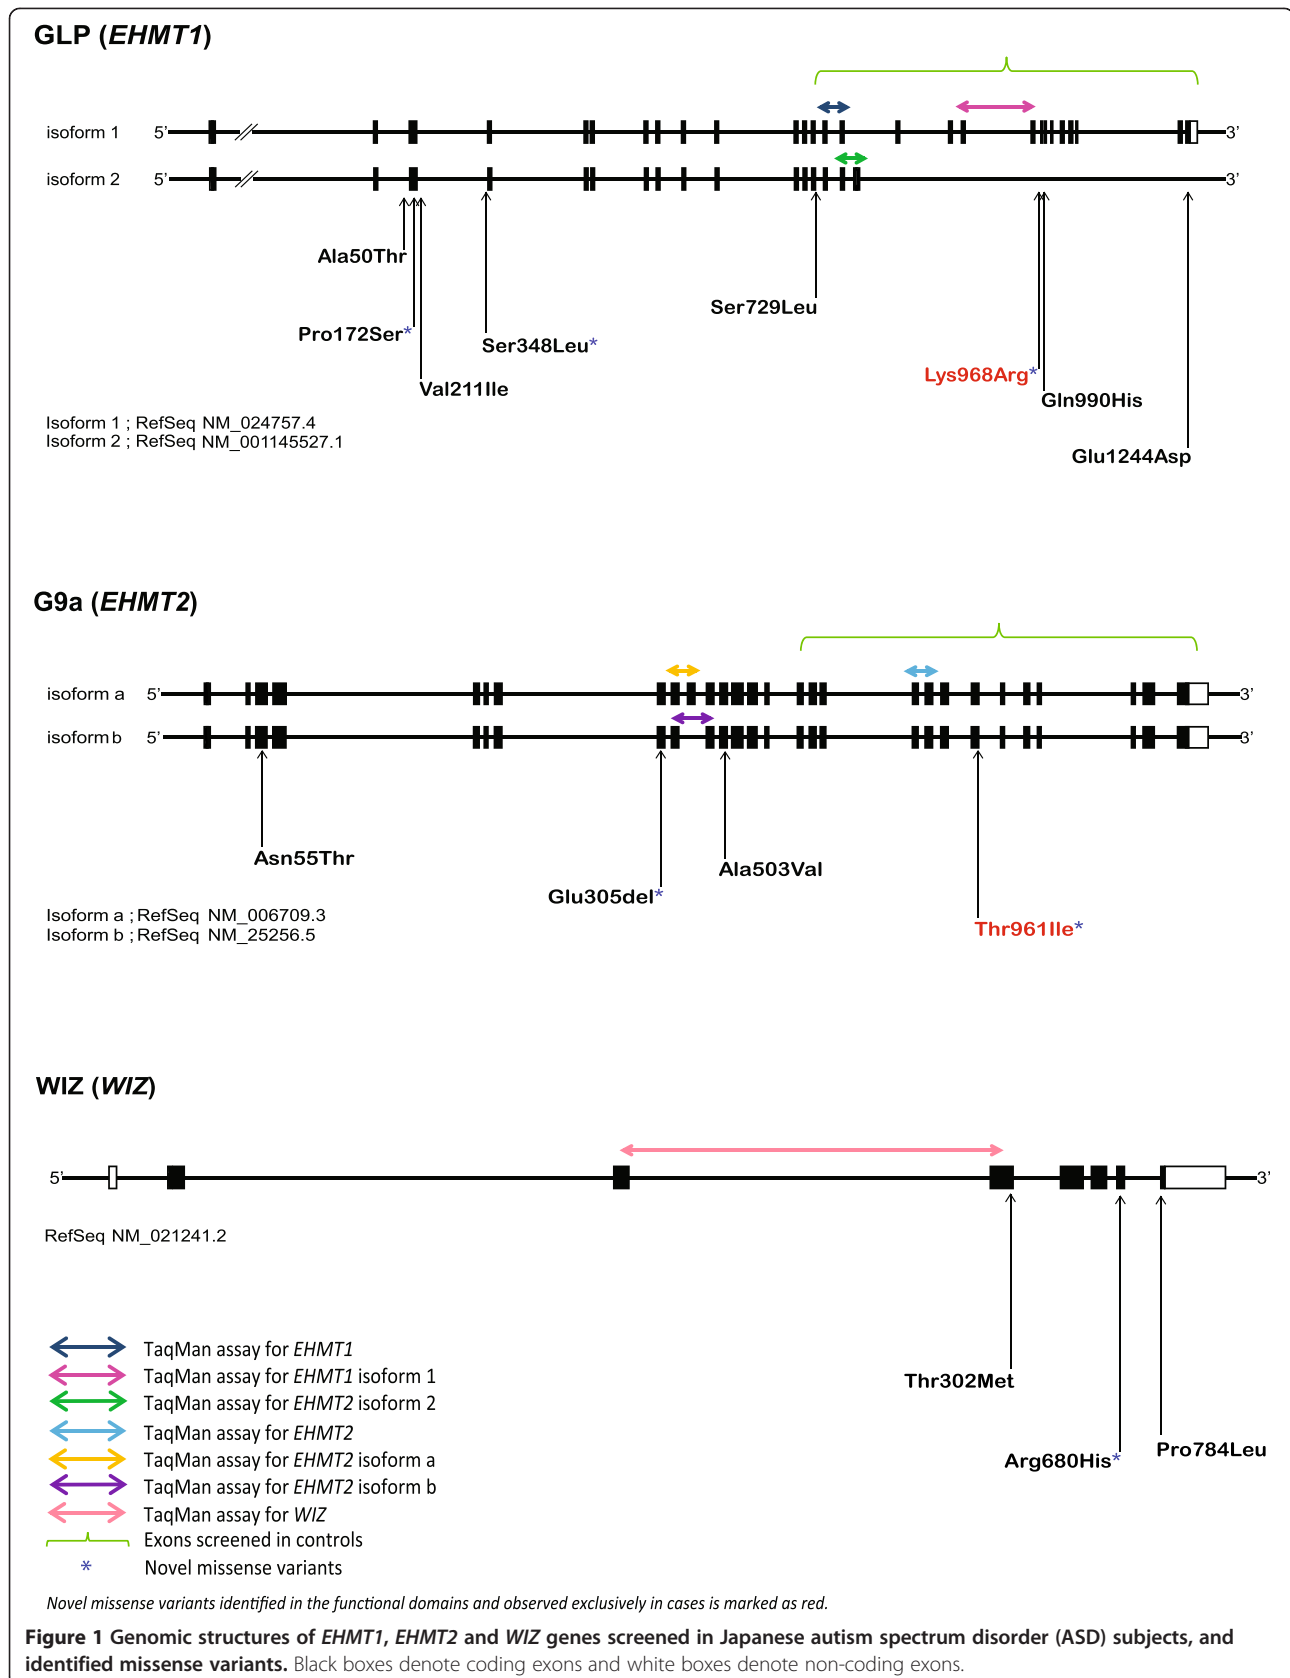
GLP (*EHMT1*)

isoform 1 5' 3'
isoform 2 5' 3'

Ala50Thr
Pro172Ser*
Val211Ile
Ser348Leu*
Ser729Leu
Lys968Arg*
Gln990His
Glu1244Asp

Isoform 1 ; RefSeq NM_024757.4
Isoform 2 ; RefSeq NM_001145527.1

G9a (*EHMT2*)

isoform a 5' 3'
isoform b 5' 3'

Asn55Thr
Glu305del*
Ala503Val
Thr961Ile*

Isoform a ; RefSeq NM_006709.3
Isoform b ; RefSeq NM_25256.5

WIZ (*WIZ*)

5' 3'

RefSeq NM_021241.2

TaqMan assay for *EHMT1*
TaqMan assay for *EHMT1* isoform 1
TaqMan assay for *EHMT2* isoform 2
TaqMan assay for *EHMT2*
TaqMan assay for *EHMT2* isoform a
TaqMan assay for *EHMT2* isoform b
TaqMan assay for *WIZ*
Exons screened in controls
* Novel missense variants

Thr302Met
Arg680His*
Pro784Leu

*Novel missense variants identified in the functional domains and observed exclusively in cases is marked as red.*

**Figure 1 Genomic structures of *EHMT1*, *EHMT2* and *WIZ* genes screened in Japanese autism spectrum disorder (ASD) subjects, and identified missense variants.** Black boxes denote coding exons and white boxes denote non-coding exons.